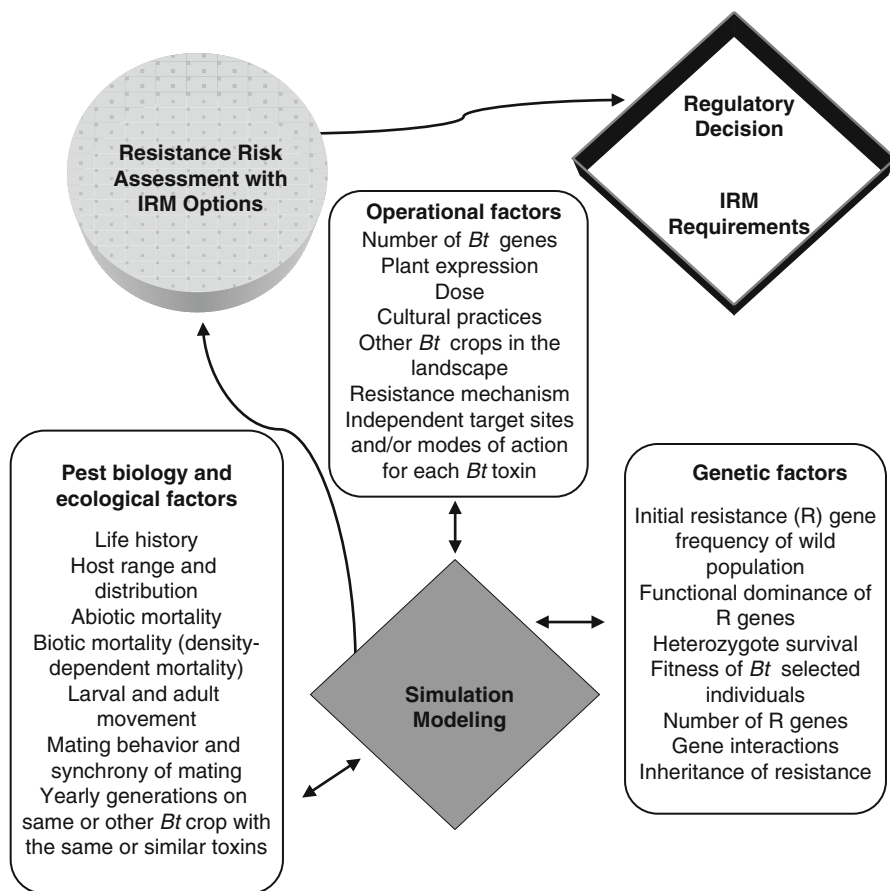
Resistance Risk Assessment with IRM Options

Regulatory Decision

IRM Requirements

Operational factors
Number of *Bt* genes
Plant expression
Dose
Cultural practices
Other *Bt* crops in the landscape
Resistance mechanism
Independent target sites and/or modes of action for each *Bt* toxin

Pest biology and ecological factors
Life history
Host range and distribution
Abiotic mortality
Biotic mortality (density-dependent mortality)
Larval and adult movement
Mating behavior and synchrony of mating
Yearly generations on same or other *Bt* crop with the same or similar toxins

Simulation Modeling

Genetic factors
Initial resistance (R) gene frequency of wild population
Functional dominance of R genes
Heterozygote survival
Fitness of *Bt* selected individuals
Number of R genes
Gene interactions
Inheritance of resistance